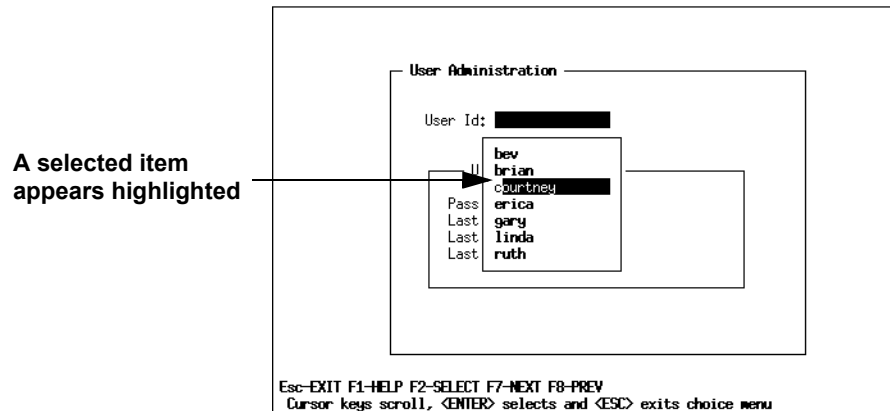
A selected item appears highlighted

User Administration

User Id:

bev
brian
courtney
erica
gary
linda
ruth

U

Pass
Last
Last
Last

Esc-EXIT F1-HELP F2-SELECT F7-NEXT F8-PREV
Cursor keys scroll, <ENTER> selects and <ESC> exits choice menu